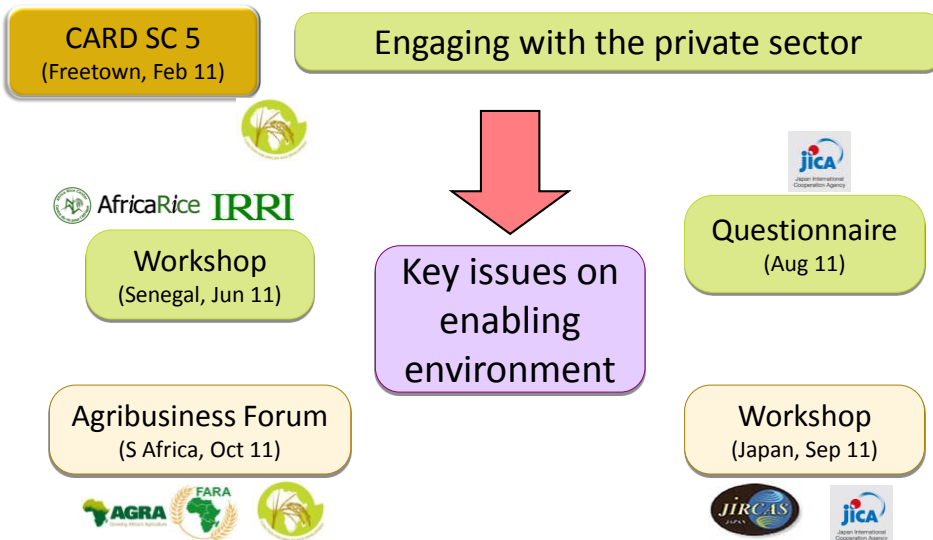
CARD SC 5
(Freetown, Feb 11)

Engaging with the private sector

jica
Japan International Cooperation Agency

AfricaRice IRRI

Workshop
(Senegal, Jun 11)

Key issues on enabling environment

Questionnaire
(Aug 11)

Agribusiness Forum
(S Africa, Oct 11)

Workshop
(Japan, Sep 11)

AGRA
Growing Africa's Agriculture

FARA

JIRCAS
JAPAN

jica
Japan International Cooperation Agency